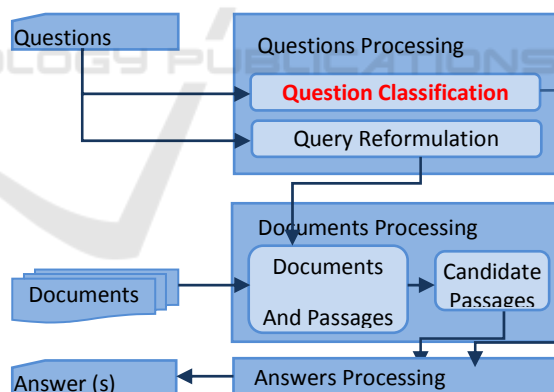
Questions

Questions Processing

Question Classification

Query Reformulation

OLOGY PUBLICATIONS

Documents Processing

Documents

Documents And Passages

Candidate Passages

Answer (s)

Answers Processing